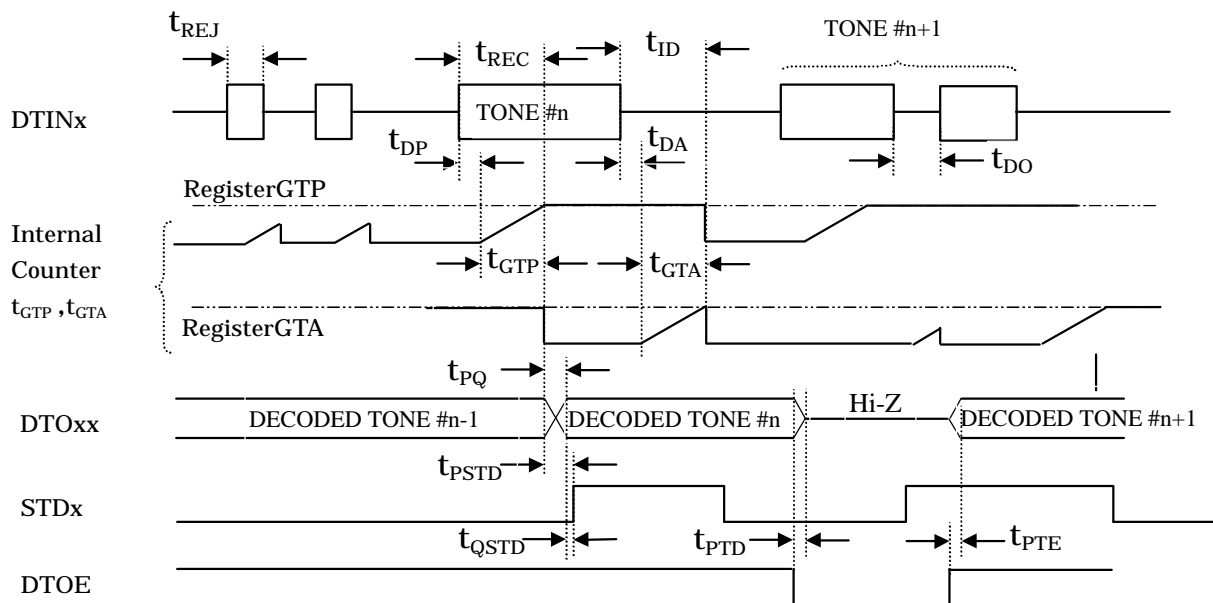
$t_{REJ}$

$t_{REC}$

$t_{ID}$

TONE #n+1

DTINx

TONE #n

$t_{DP}$

$t_{DA}$

$t_{DO}$

RegisterGTP

Internal Counter $t_{GTP}$ ,$t_{GTA}$

$t_{GTP}$

$t_{GTA}$

RegisterGTA

$t_{PQ}$

DTOxx

DECODED TONE #n-1

DECODED TONE #n

Hi-Z

DECODED TONE #n+1

$t_{PSTD}$

STDx

$t_{QSTD}$

$t_{PTD}$

$t_{PTE}$

DTOE